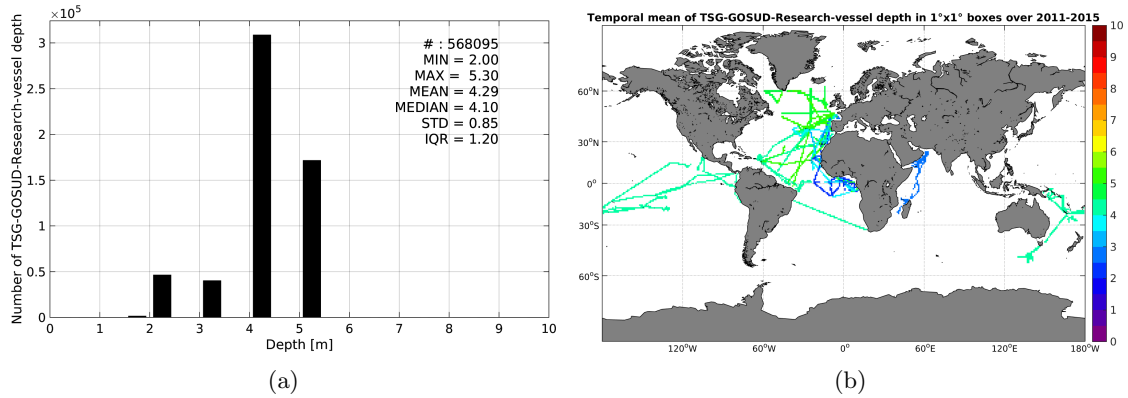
$\times10^5$

Number of TSG-GOSUD-Research-vessel depth

3
2.5
2
1.5
1
0.5
0

# : 568095
MIN = 2.00
MAX = 5.30
MEAN = 4.29
MEDIAN = 4.10
STD = 0.85
IQR = 1.20

0 1 2 3 4 5 6 7 8 9 10
Depth [m]

(a)

Temporal mean of TSG-GOSUD-Research-vessel depth in 1°x1° boxes over 2011-2015

60°N
30°N
0°
30°S
60°S

120°W 60°W 0° 60°E 120°E 180°W

10
9
8
7
6
5
4
3
2
1
0

(b)